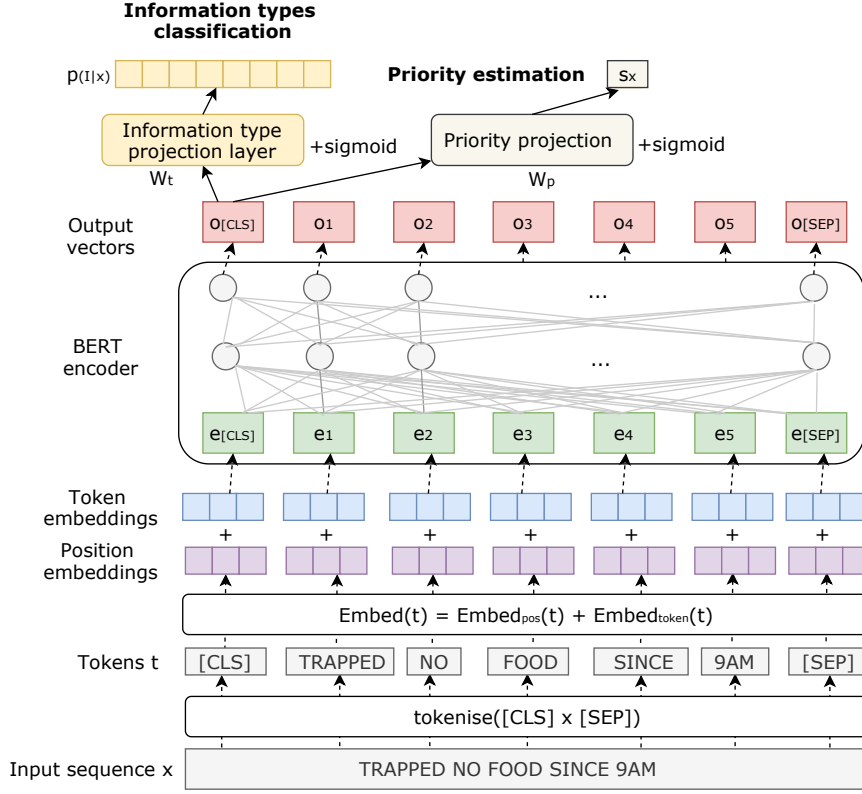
Information types classification

$p_{(I|x)}$

Priority estimation

$s_x$

Information type projection layer

+sigmoid

Priority projection

+sigmoid

$W_t$

$W_p$

Output vectors

$o_{[CLS]}$ $o_1$ $o_2$ $o_3$ $o_4$ $o_5$ $o_{[SEP]}$

...

BERT encoder

...

$e_{[CLS]}$ $e_1$ $e_2$ $e_3$ $e_4$ $e_5$ $e_{[SEP]}$

Token embeddings

+ + + + + + +

Position embeddings

Embed(t) = Embed$_{pos}$(t) + Embed$_{token}$(t)

Tokens t

[CLS] TRAPPED NO FOOD SINCE 9AM [SEP]

tokenise([CLS] x [SEP])

Input sequence x

TRAPPED NO FOOD SINCE 9AM